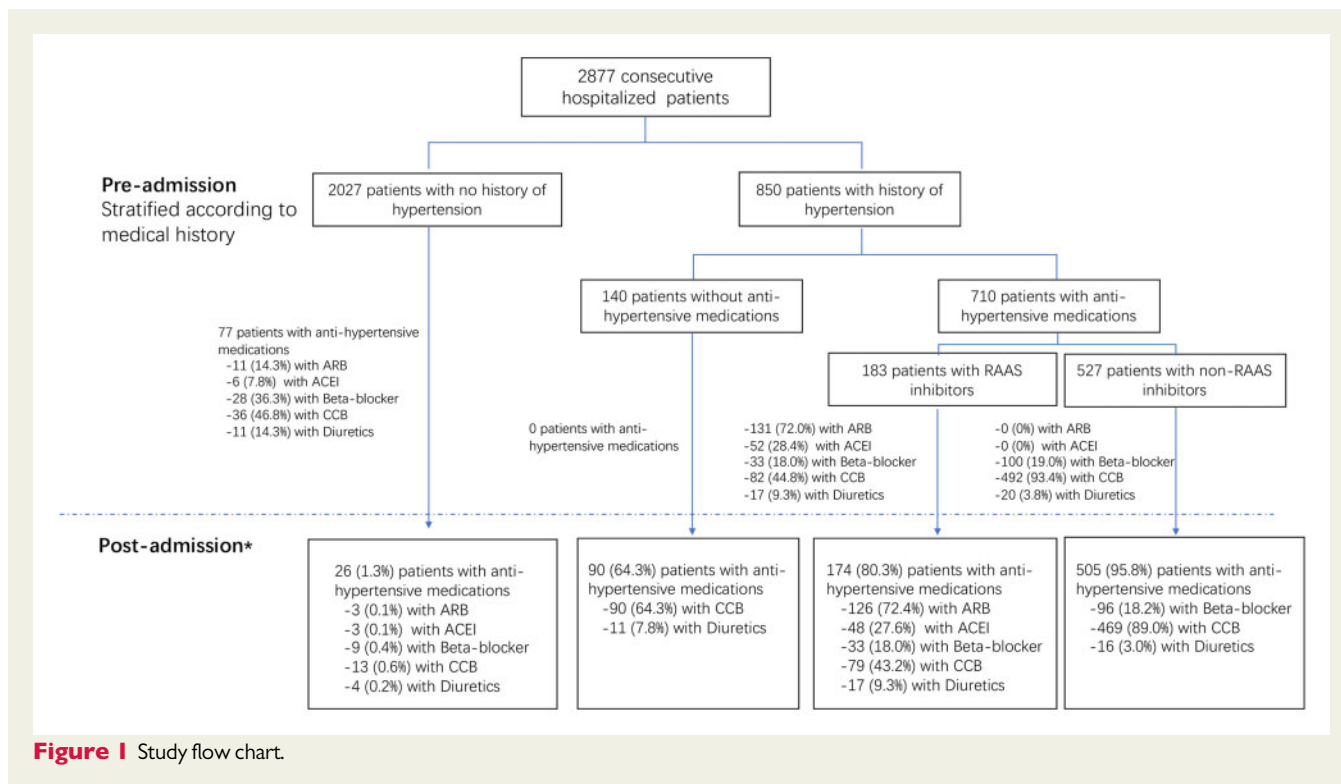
2877 consecutive hospitalized patients

Pre-admission
Stratified according to medical history

2027 patients with no history of hypertension

850 patients with history of hypertension

140 patients without anti-hypertensive medications

710 patients with anti-hypertensive medications

183 patients with RAAS inhibitors

527 patients with non-RAAS inhibitors

77 patients with anti-hypertensive medications
-11 (14.3%) with ARB
-6 (7.8%) with ACEI
-28 (36.3%) with Beta-blocker
-36 (46.8%) with CCB
-11 (14.3%) with Diuretics

0 patients with anti-hypertensive medications

-131 (72.0%) with ARB
-52 (28.4%) with ACEI
-33 (18.0%) with Beta-blocker
-82 (44.8%) with CCB
-17 (9.3%) with Diuretics

-0 (0%) with ARB
-0 (0%) with ACEI
-100 (19.0%) with Beta-blocker
-492 (93.4%) with CCB
-20 (3.8%) with Diuretics

Post-admission*

26 (1.3%) patients with anti-hypertensive medications
-3 (0.1%) with ARB
-3 (0.1%) with ACEI
-9 (0.4%) with Beta-blocker
-13 (0.6%) with CCB
-4 (0.2%) with Diuretics

90 (64.3%) patients with anti-hypertensive medications
-90 (64.3%) with CCB
-11 (7.8%) with Diuretics

174 (80.3%) patients with anti-hypertensive medications
-126 (72.4%) with ARB
-48 (27.6%) with ACEI
-33 (18.0%) with Beta-blocker
-79 (43.2%) with CCB
-17 (9.3%) with Diuretics

505 (95.8%) patients with anti-hypertensive medications
-96 (18.2%) with Beta-blocker
-469 (89.0%) with CCB
-16 (3.0%) with Diuretics

Figure 1 Study flow chart.